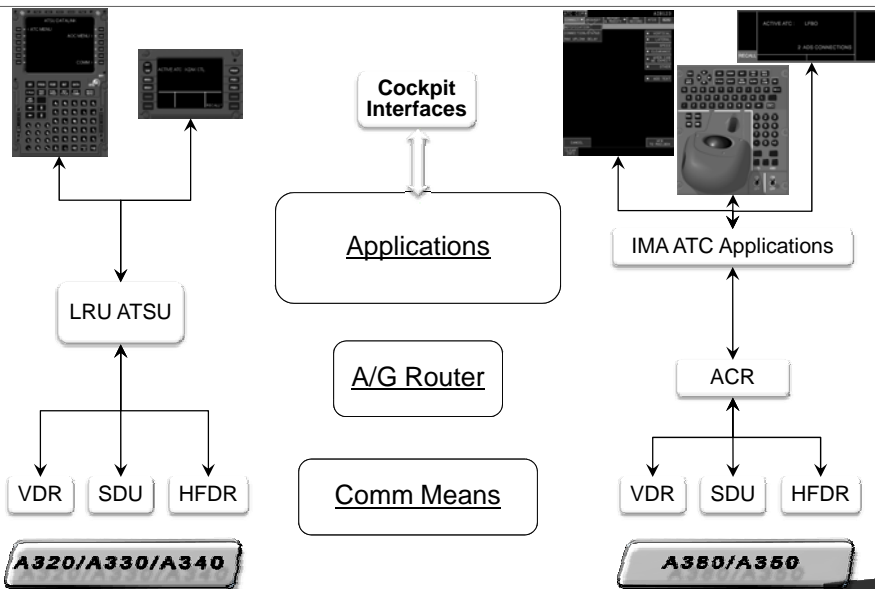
ATSU DATALINK
ATC MENU
AOC MENU
COMM
ACTIVE ATC
ADM CTL
RECALL

Cockpit Interfaces

Applications

A/G Router

Comm Means

LRU ATSU

VDR
SDU
HFDR

A320/A330/A340

ACTIVE ATC
LPBO
ADS CONNECTIONS
RECALL

IMA ATC Applications

ACR

VDR
SDU
HFDR

A380/A350